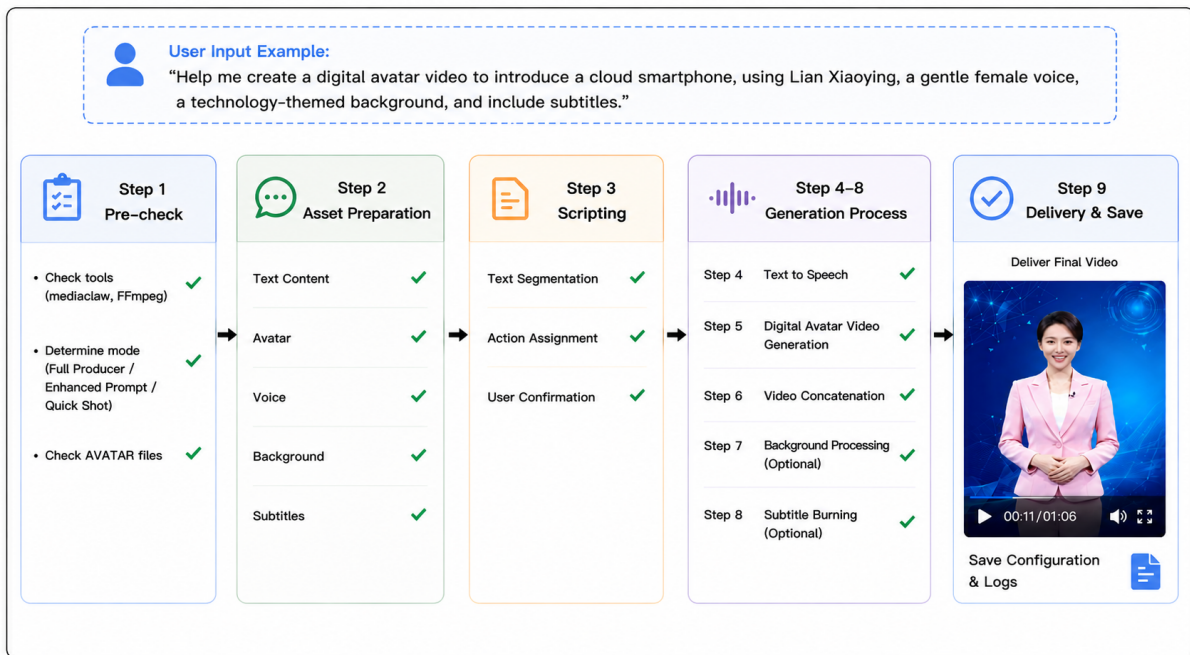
User Input Example:
“Help me create a digital avatar video to introduce a cloud smartphone, using Lian Xiaoying, a gentle female voice, a technology-themed background, and include subtitles.”

Step 1
Pre-check

- Check tools (mediaclaw, FFmpeg)
- Determine mode (Full Producer / Enhanced Prompt / Quick Shot)
- Check AVATAR files

Step 2
Asset Preparation

Text Content
Avatar
Voice
Background
Subtitles

Step 3
Scripting

Text Segmentation
Action Assignment
User Confirmation

Step 4–8
Generation Process

Step 4 Text to Speech
Step 5 Digital Avatar Video Generation
Step 6 Video Concatenation
Step 7 Background Processing (Optional)
Step 8 Subtitle Burning (Optional)

Step 9
Delivery & Save

Deliver Final Video

00:11/01:06

Save Configuration & Logs